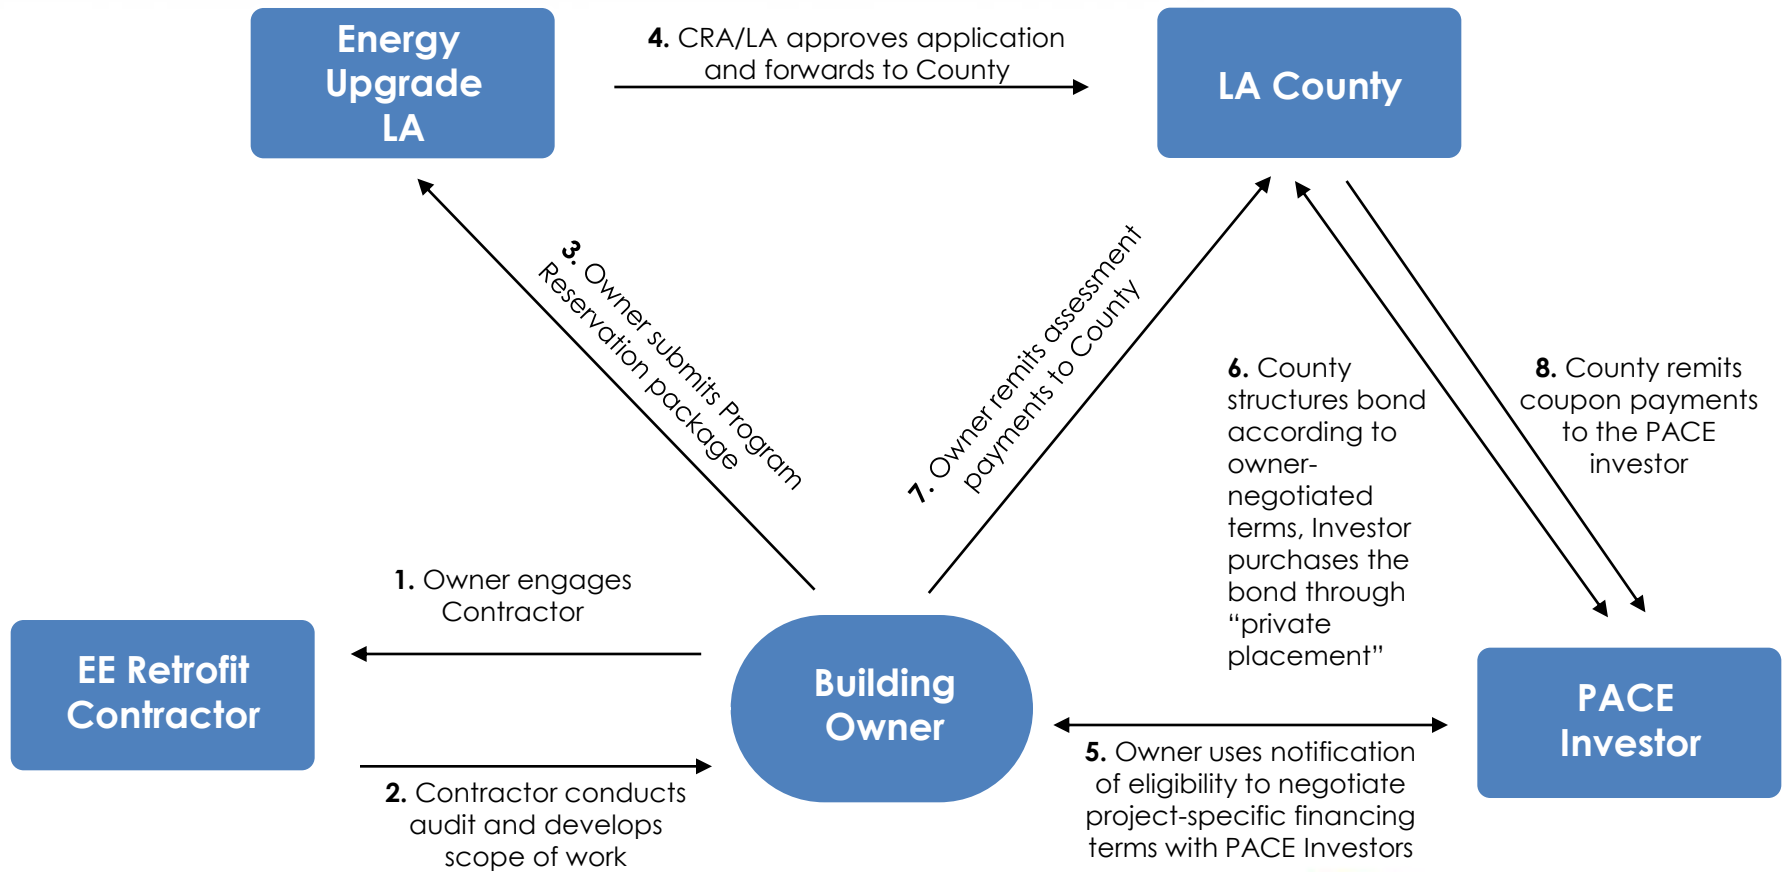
Energy Upgrade LA

4. CRA/LA approves application and forwards to County

LA County

3. Owner submits Program Reservation package

7. Owner remits assessment payments to County

6. County structures bond according to owner-negotiated terms, Investor purchases the bond through "private placement"

8. County remits coupon payments to the PACE investor

1. Owner engages Contractor

EE Retrofit Contractor

Building Owner

PACE Investor

2. Contractor conducts audit and develops scope of work

5. Owner uses notification of eligibility to negotiate project-specific financing terms with PACE Investors